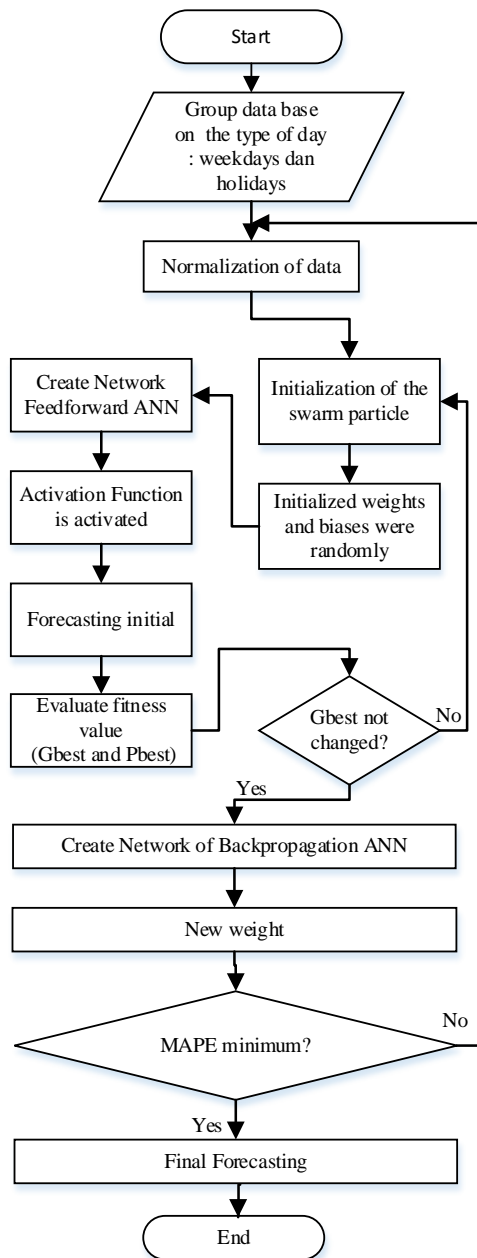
Start

Group data base on the type of day : weekdays dan holidays

Normalization of data

Create Network Feedforward ANN

Initialization of the swarm particle

Activation Function is activated

Initialized weights and biases were randomly

Forecasting initial

Evaluate fitness value (Gbest and Pbest)

Gbest not changed?

No

Yes

Create Network of Backpropagation ANN

New weight

MAPE minimum?

No

Yes

Final Forecasting

End